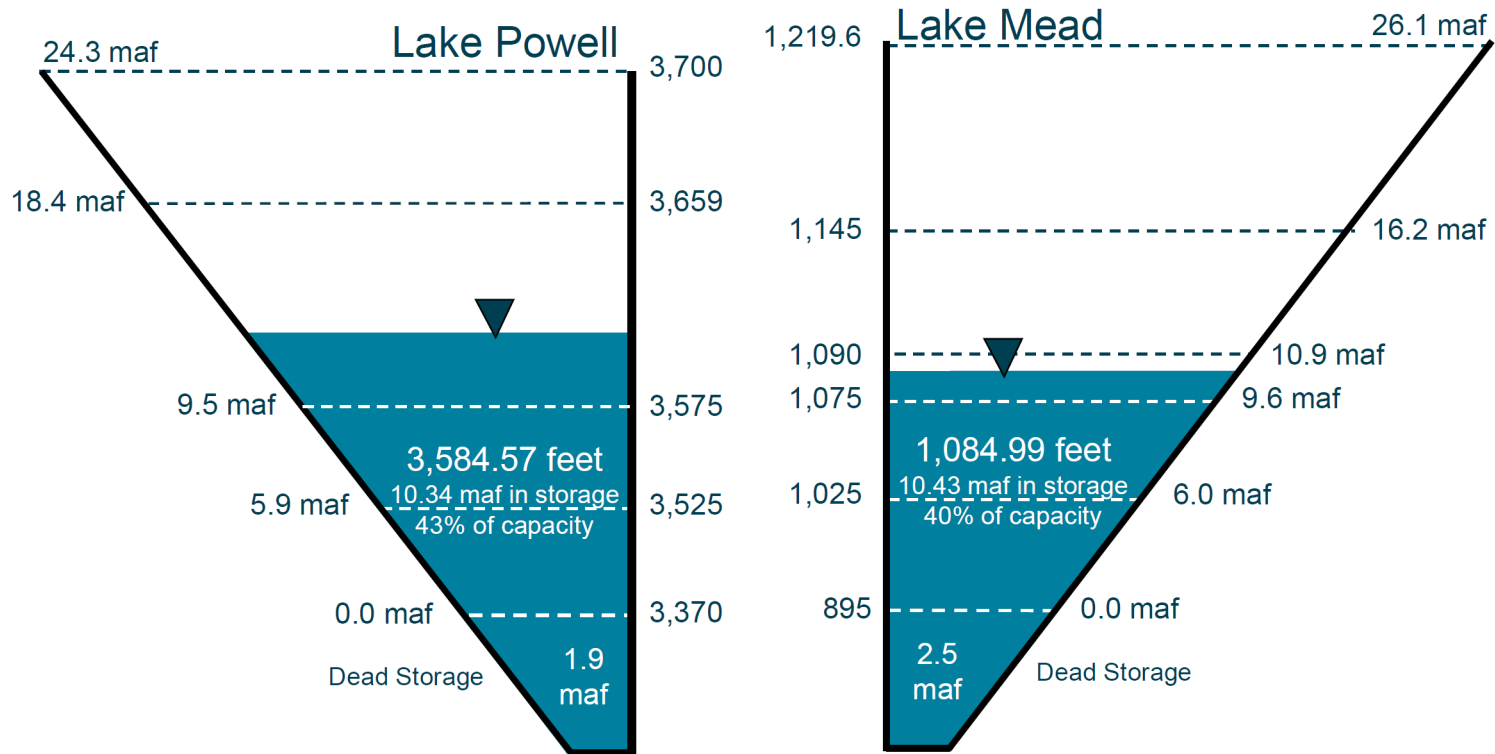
Lake Powell

24.3 maf
3,700

18.4 maf
3,659

9.5 maf
3,575

3,584.57 feet
10.34 maf in storage
43% of capacity

5.9 maf
3,525

0.0 maf
3,370

Dead Storage
1.9 maf

Lake Mead

1,219.6
26.1 maf

1,145
16.2 maf

1,090
10.9 maf

1,075
9.6 maf

1,084.99 feet
10.43 maf in storage
40% of capacity

1,025
6.0 maf

895
0.0 maf

2.5 maf
Dead Storage